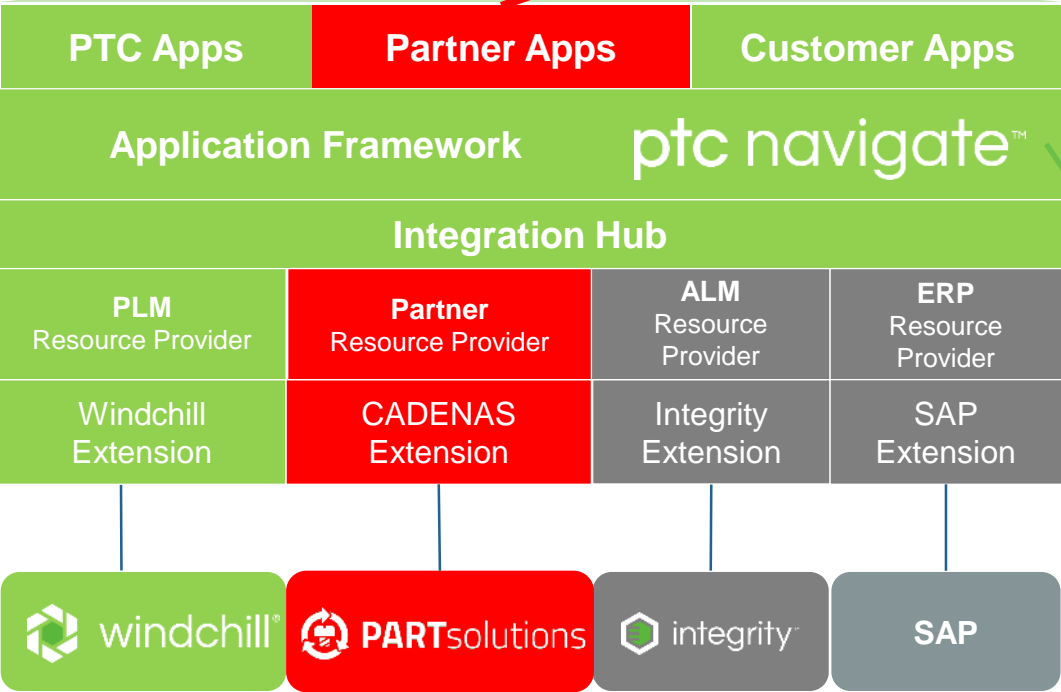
PTC Apps
Partner Apps
Customer Apps

Application Framework
ptc navigate™

Integration Hub

PLM
Resource Provider

Partner
Resource Provider

ALM
Resource Provider

ERP
Resource Provider

Windchill Extension

CADENAS Extension

Integrity Extension

SAP Extension

windchill®

PARTsolutions

integrity™

SAP